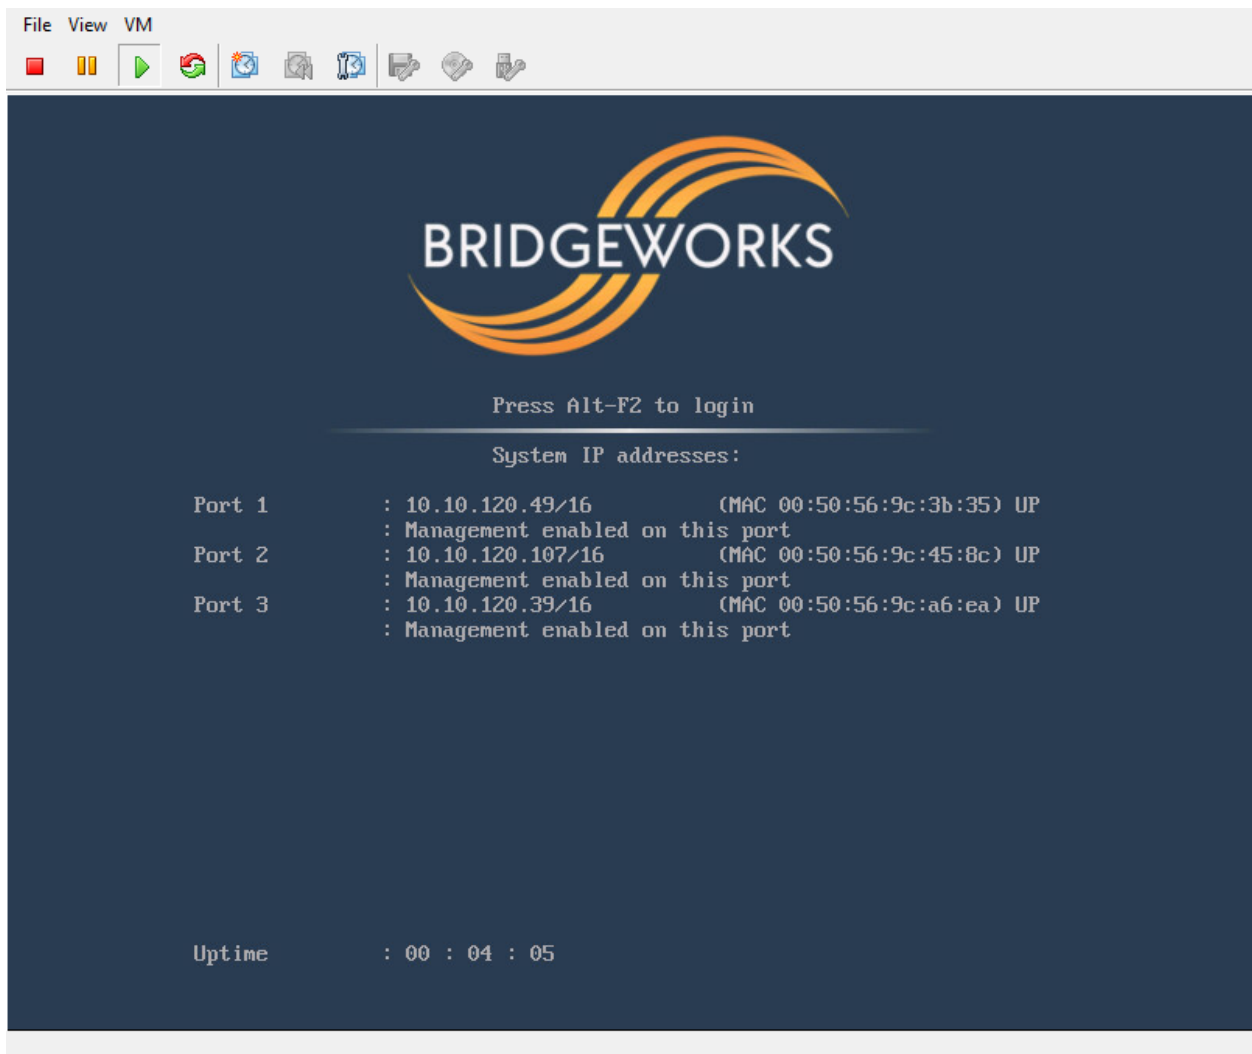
File View VM

BRIDGEWORKS

Press Alt-F2 to login

System IP addresses:

Port 1 : 10.10.120.49/16 (MAC 00:50:56:9c:3b:35) UP
: Management enabled on this port
Port 2 : 10.10.120.107/16 (MAC 00:50:56:9c:45:8c) UP
: Management enabled on this port
Port 3 : 10.10.120.39/16 (MAC 00:50:56:9c:a6:ea) UP
: Management enabled on this port

Uptime : 00 : 04 : 05